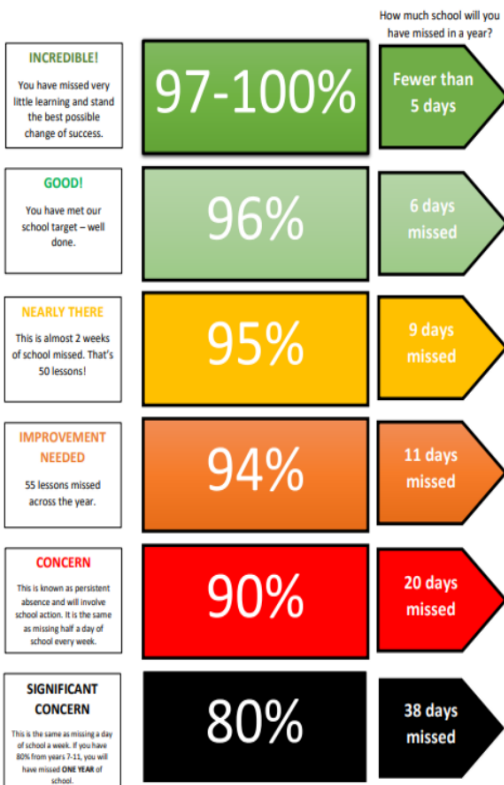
How much school will you have missed in a year?

INCREDIBLE!

You have missed very little learning and stand the best possible change of success.

97-100%

Fewer than 5 days

GOOD!

You have met our school target – well done.

96%

6 days missed

NEARLY THERE

This is almost 2 weeks of school missed. That's 50 lessons!

95%

9 days missed

IMPROVEMENT NEEDED

55 lessons missed across the year.

94%

11 days missed

CONCERN

This is known as persistent absence and will involve school action. It is the same as missing half a day of school every week.

90%

20 days missed

SIGNIFICANT CONCERN

This is the same as missing a day of school a week. If you have 80% from years 7-11, you will have missed ONE YEAR of school.

80%

38 days missed